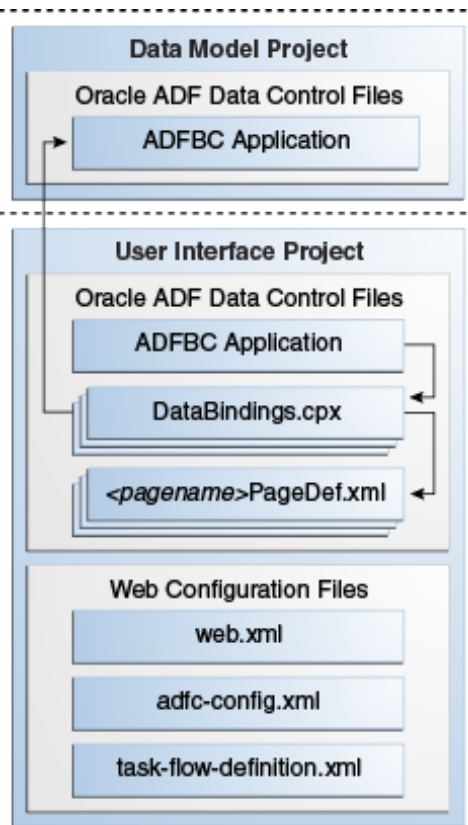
Data Model Project

Oracle ADF Data Control Files

ADFBC Application

User Interface Project

Oracle ADF Data Control Files

ADFBC Application

DataBindings.cpx

<pagename>PageDef.xml

Web Configuration Files

web.xml

adfc-config.xml

task-flow-definition.xml